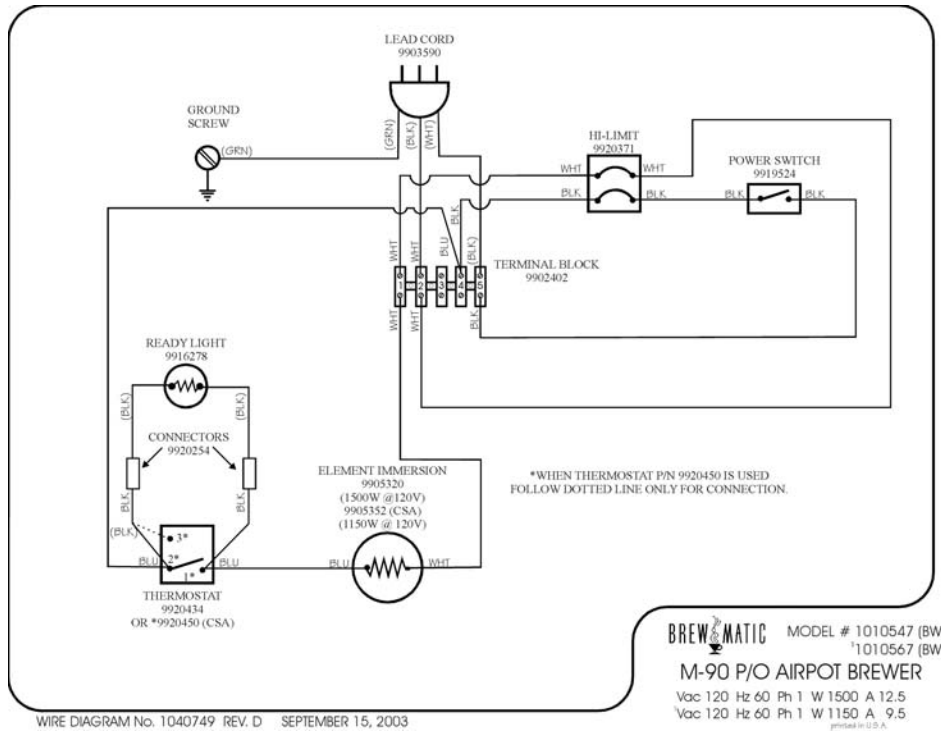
LEAD CORD
9903590

GROUND
SCREW

(GRN)

(GRN) (BLK) (WHT)

HI-LIMIT
9920371

WHT WHT
BLK BLK

POWER SWITCH
9919524

BLK BLK

WHT WHT BLU BLK

1 2 3 4 5

TERMINAL BLOCK
9902402

WHT WHT BLK

READY LIGHT
9916278

(BLK) (BLK)

CONNECTORS
9920254

BLK BLK

(BLK)
3*
2*
BLU BLU
1*

THERMOSTAT
9920434
OR *9920450 (CSA)

ELEMENT IMMERSION
9905320
(1500W @120V)
9905352 (CSA)
(1150W @ 120V)

BLU WHT

*WHEN THERMOSTAT P/N 9920450 IS USED
FOLLOW DOTTED LINE ONLY FOR CONNECTION.

BREW MATIC

MODEL # 1010547 (BW
$^{1}$1010567 (BW

M-90 P/O AIRPOT BREWER

Vac 120 Hz 60 Ph 1 W 1500 A 12.5
$^{1}$Vac 120 Hz 60 Ph 1 W 1150 A 9.5

printed in U.S.A.

WIRE DIAGRAM No. 1040749 REV. D SEPTEMBER 15, 2003